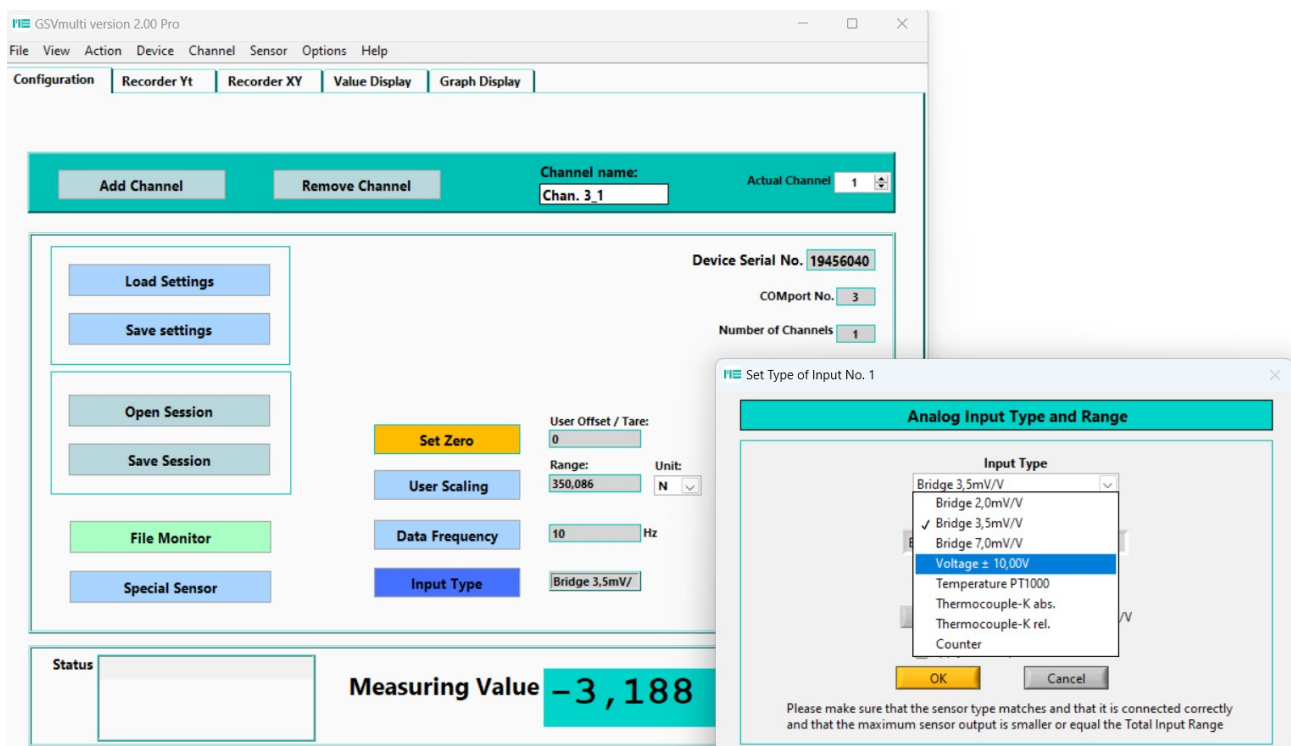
GSVmulti version 2.00 Pro

File View Action Device Channel Sensor Options Help

Configuration | Recorder Yt | Recorder XY | Value Display | Graph Display

Add Channel

Remove Channel

Channel name:
Chan. 3_1

Actual Channel 1

Load Settings

Save settings

Device Serial No. 19456040

COMport No. 3

Number of Channels 1

Open Session

Save Session

Set Zero

User Offset / Tare:
0

User Scaling

Range:
350,086

Unit:
N

File Monitor

Data Frequency

10 Hz

Special Sensor

Input Type

Bridge 3,5mV/

Status

Measuring Value -3,188

Set Type of Input No. 1

Analog Input Type and Range

Input Type

Bridge 3,5mV/V

Bridge 2,0mV/V
✓ Bridge 3,5mV/V
Bridge 7,0mV/V
Voltage ± 10,00V
Temperature PT1000
Thermocouple-K abs.
Thermocouple-K rel.
Counter

/V

OK

Cancel

Please make sure that the sensor type matches and that it is connected correctly and that the maximum sensor output is smaller or equal the Total Input Range